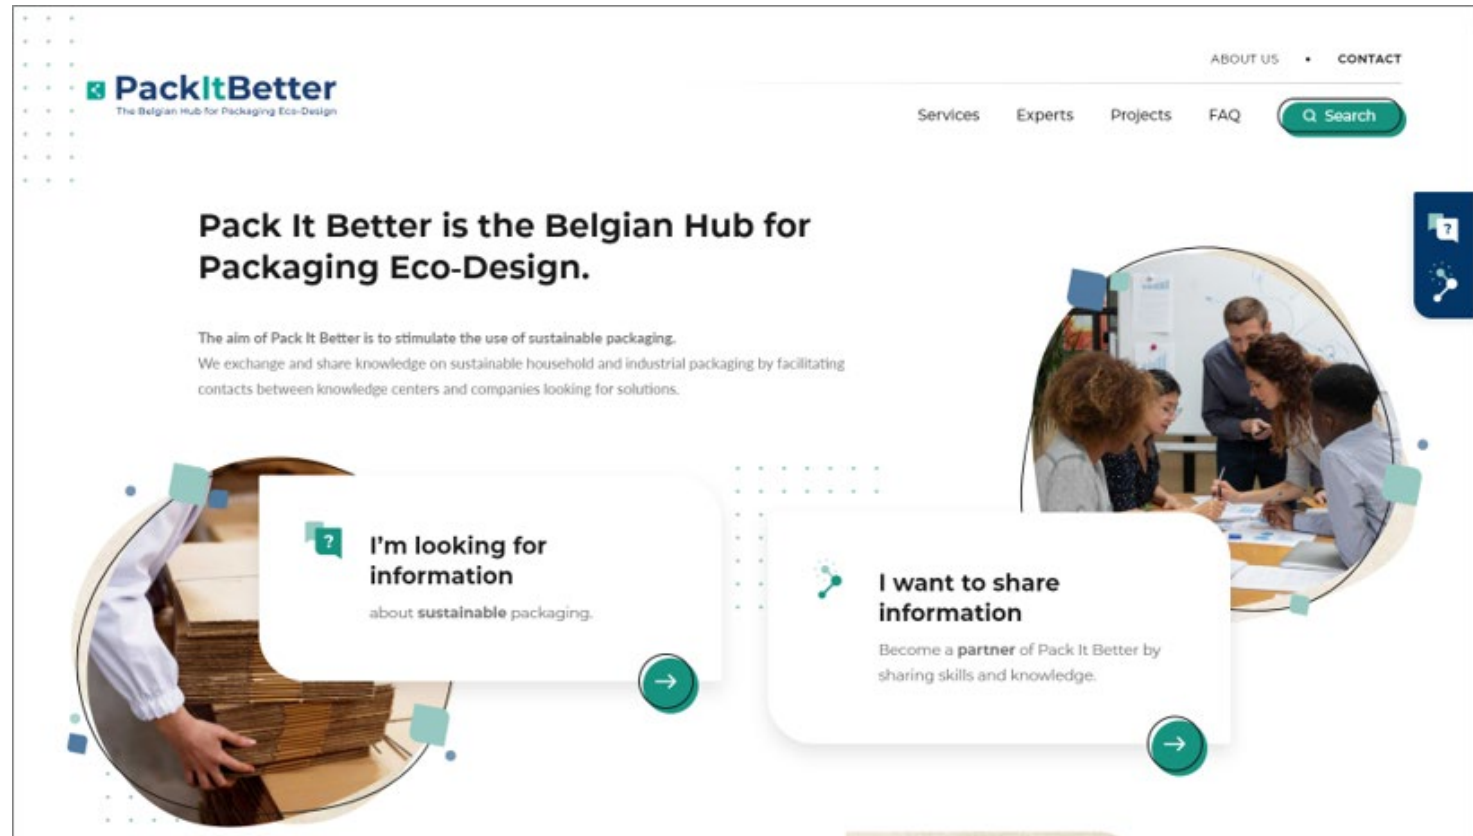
PackItBetter
The Belgian Hub for Packaging Eco-Design

ABOUT US • CONTACT

Services Experts Projects FAQ Search

Pack It Better is the Belgian Hub for Packaging Eco-Design.

The aim of Pack It Better is to stimulate the use of sustainable packaging.
We exchange and share knowledge on sustainable household and industrial packaging by facilitating contacts between knowledge centers and companies looking for solutions.

I'm looking for information
about sustainable packaging.

I want to share information
Become a partner of Pack It Better by sharing skills and knowledge.